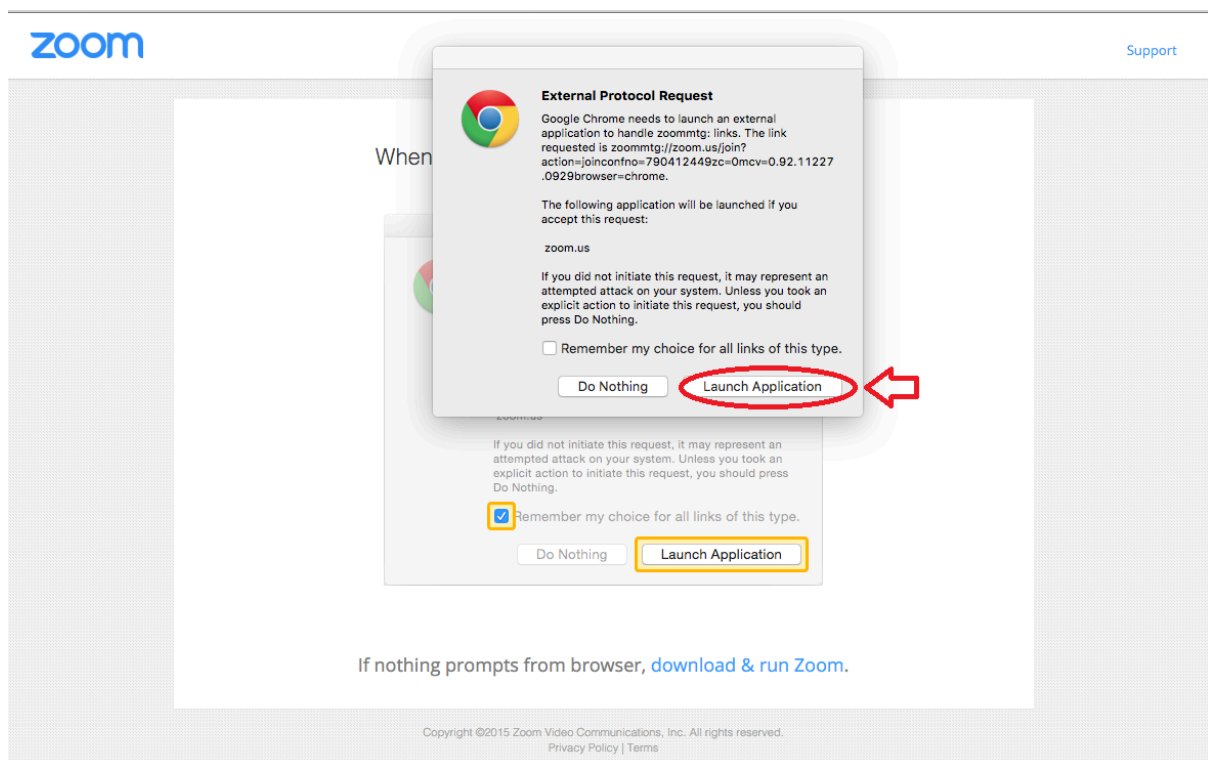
zoom

Support

When

External Protocol Request

Google Chrome needs to launch an external application to handle zoommtg: links. The link requested is zoommtg://zoom.us/join?action=joinconfno=790412449zc=0mcv=0.92.11227.0929browser=chrome.

The following application will be launched if you accept this request:

zoom.us

If you did not initiate this request, it may represent an attempted attack on your system. Unless you took an explicit action to initiate this request, you should press Do Nothing.

Remember my choice for all links of this type.

Do Nothing

Launch Application

zoom.us

If you did not initiate this request, it may represent an attempted attack on your system. Unless you took an explicit action to initiate this request, you should press Do Nothing.

Remember my choice for all links of this type.

Do Nothing

Launch Application

If nothing prompts from browser, download & run Zoom.

Copyright ©2015 Zoom Video Communications, Inc. All rights reserved.
Privacy Policy | Terms